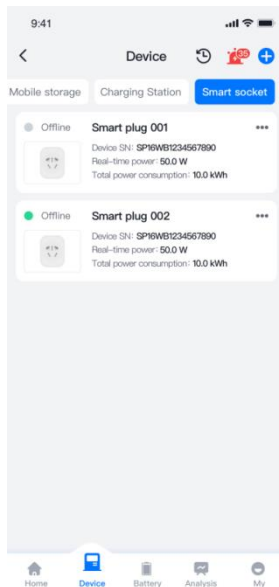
9:41

<

Device

35

Mobile storage

Charging Station

Smart socket

Offline

Smart plug 001

•••

Device SN: SP16WB1234567890

Real-time power: 50.0 W

Total power consumption: 10.0 kWh

Offline

Smart plug 002

•••

Device SN: SP16WB1234567890

Real-time power: 50.0 W

Total power consumption: 10.0 kWh

Home

Device

Battery

Analysis

My